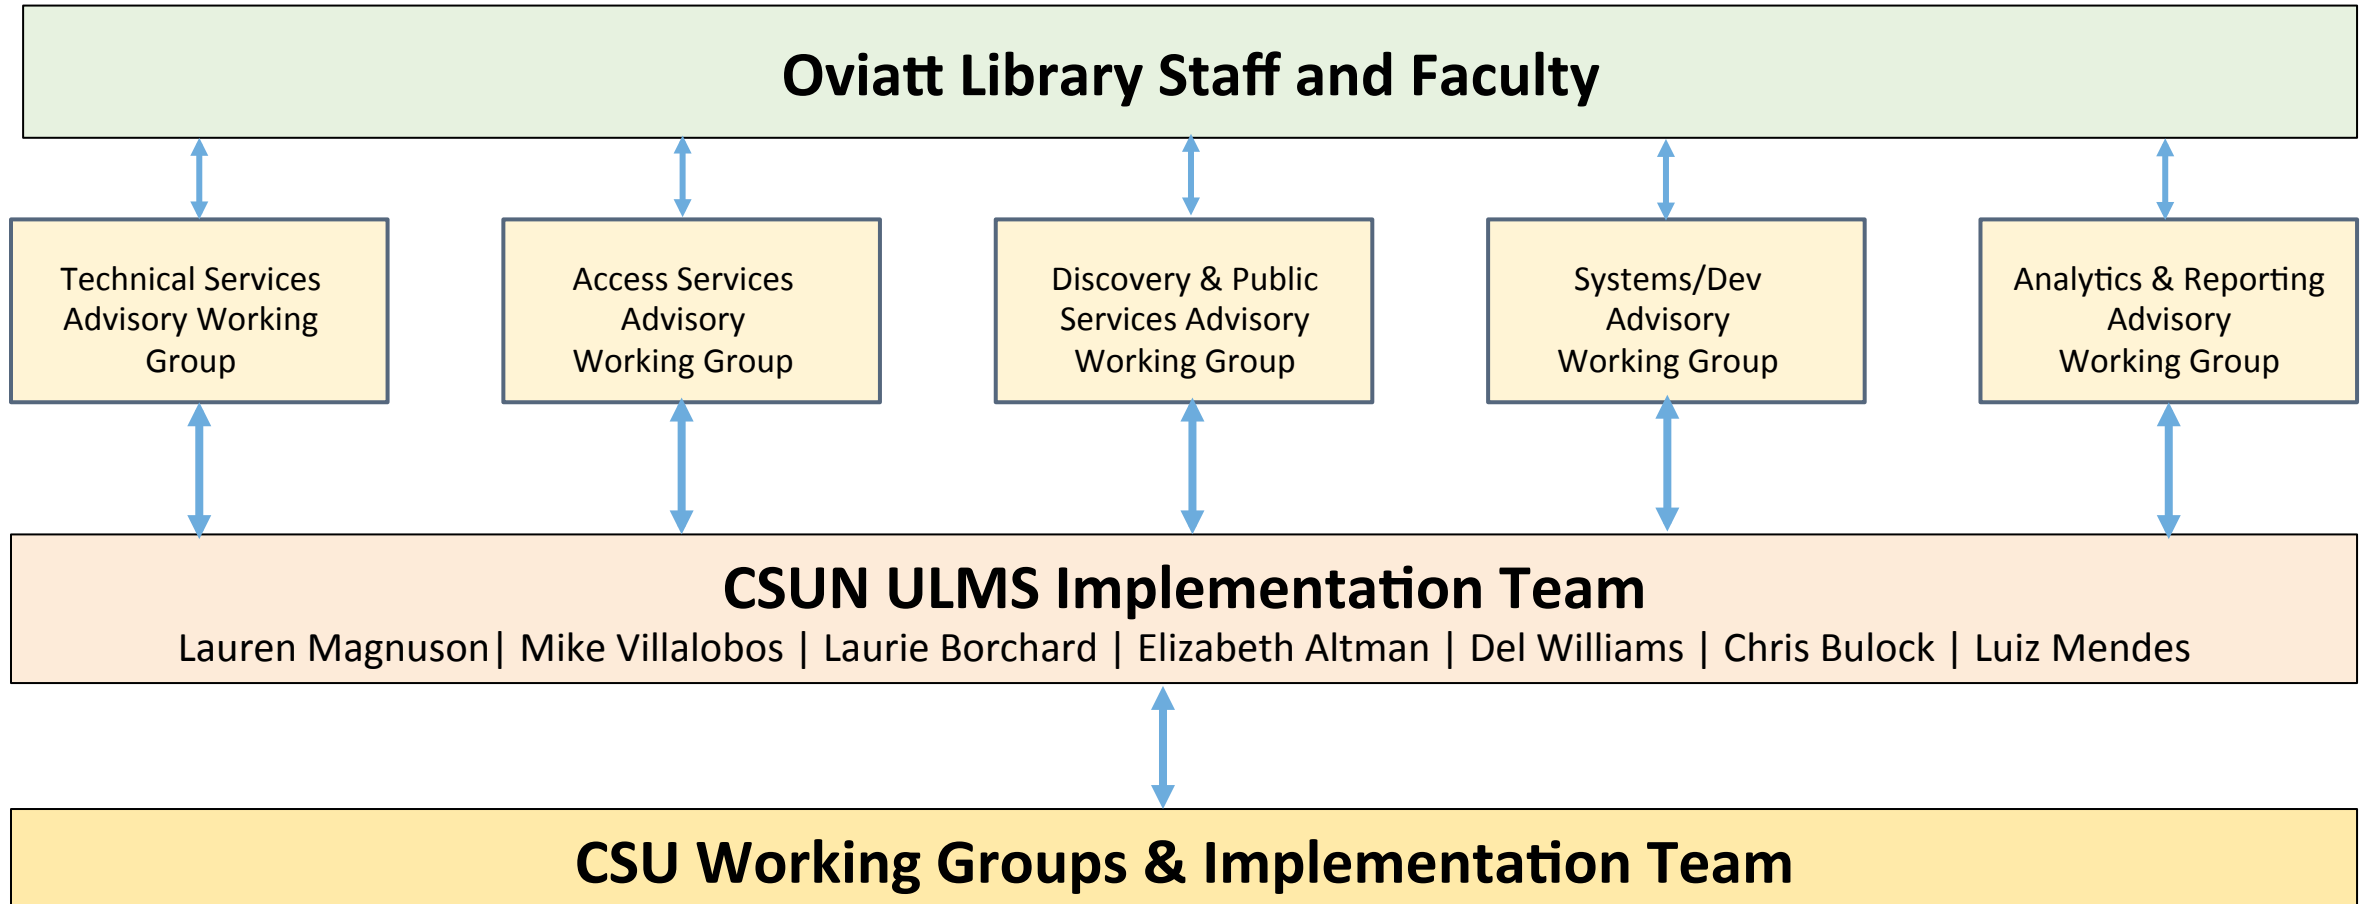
Oviatt Library Staff and Faculty

Technical Services Advisory Working Group

Access Services Advisory Working Group

Discovery & Public Services Advisory Working Group

Systems/Dev Advisory Working Group

Analytics & Reporting Advisory Working Group

CSUN ULMS Implementation Team

Lauren Magnuson| Mike Villalobos | Laurie Borchard | Elizabeth Altman | Del Williams | Chris Bulock | Luiz Mendes

CSU Working Groups & Implementation Team